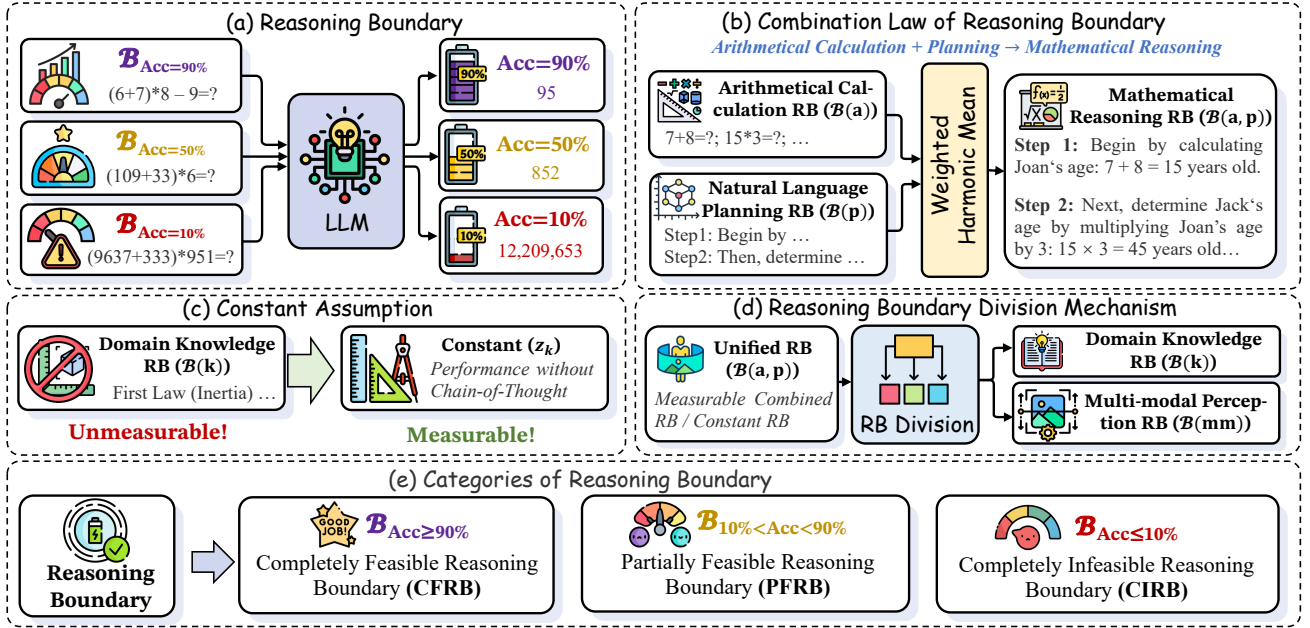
(a) Reasoning Boundary

$\mathcal{B}_{Acc=90\%}$
(6+7)*8 – 9=?

$\mathcal{B}_{Acc=50\%}$
(109+33)*6=?

$\mathcal{B}_{Acc=10\%}$
(9637+333)*951=?

LLM

90%
Acc=90%
95

50%
Acc=50%
852

10%
Acc=10%
12,209,653

(b) Combination Law of Reasoning Boundary

Arithmetical Calculation + Planning → Mathematical Reasoning

Arithmetical Calculation RB ($\mathcal{B}$(a))
7+8=?; 15*3=?; …

Natural Language Planning RB ($\mathcal{B}$(p))
Step1: Begin by …
Step2: Then, determine …

Weighted Harmonic Mean

$f(x)=\frac{1}{2}$

Mathematical Reasoning RB ($\mathcal{B}$(a, p))
Step 1: Begin by calculating Joan's age: 7 + 8 = 15 years old.
Step 2: Next, determine Jack's age by multiplying Joan's age by 3: 15 × 3 = 45 years old…

(c) Constant Assumption

Domain Knowledge RB ($\mathcal{B}$(k))
First Law (Inertia) …

Constant ($z_k$)
Performance without Chain-of-Thought

Unmeasurable!

Measurable!

(d) Reasoning Boundary Division Mechanism

Unified RB ($\mathcal{B}$(a, p))
Measurable Combined RB / Constant RB

RB Division

Domain Knowledge RB ($\mathcal{B}$(k))

Multi-modal Perception RB ($\mathcal{B}$(mm))

(e) Categories of Reasoning Boundary

Reasoning Boundary

GOOD JOB!
$\mathcal{B}_{Acc\geq90\%}$
Completely Feasible Reasoning Boundary (CFRB)

$\mathcal{B}_{10\%<Acc<90\%}$
Partially Feasible Reasoning Boundary (PFRB)

$\mathcal{B}_{Acc\leq10\%}$
Completely Infeasible Reasoning Boundary (CIRB)